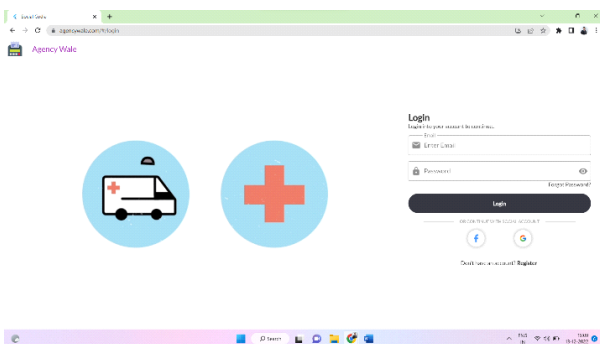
Agency Wale
agencywale.com/#/login

Agency Wale

Login
Login to your account to continue.

Email
Enter Email

Password

Forgot Password?

Login

Don't have an account? Register

Search
ENG
IN
15-12-2023